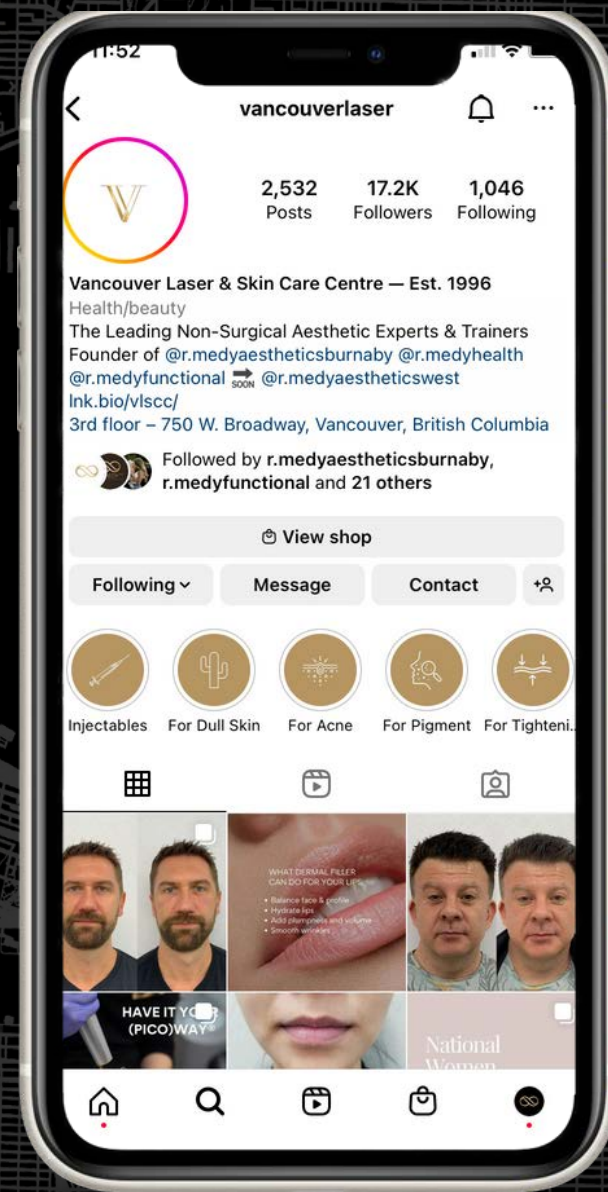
11:52

vancouverlaser

V

2,532 Posts
17.2K Followers
1,046 Following

Vancouver Laser & Skin Care Centre — Est. 1996
Health/beauty
The Leading Non-Surgical Aesthetic Experts & Trainers
Founder of @r.medyaestheticsburnaby @r.medyhealth @r.medyfunctional SOON @r.medyaestheticswest
lnk.bio/vlscc/
3rd floor – 750 W. Broadway, Vancouver, British Columbia

Followed by r.medyaestheticsburnaby, r.medyfunctional and 21 others

View shop

Following
Message
Contact

Injectables
For Dull Skin
For Acne
For Pigment
For Tighteni...

WHAT DERMAL FILLER CAN DO FOR YOUR LIPS
• Balance face & profile
• Hydrate lips
• Add plumpness and volume
• Smooth wrinkles

HAVE IT YOUR (PICO)WAY®

National Women